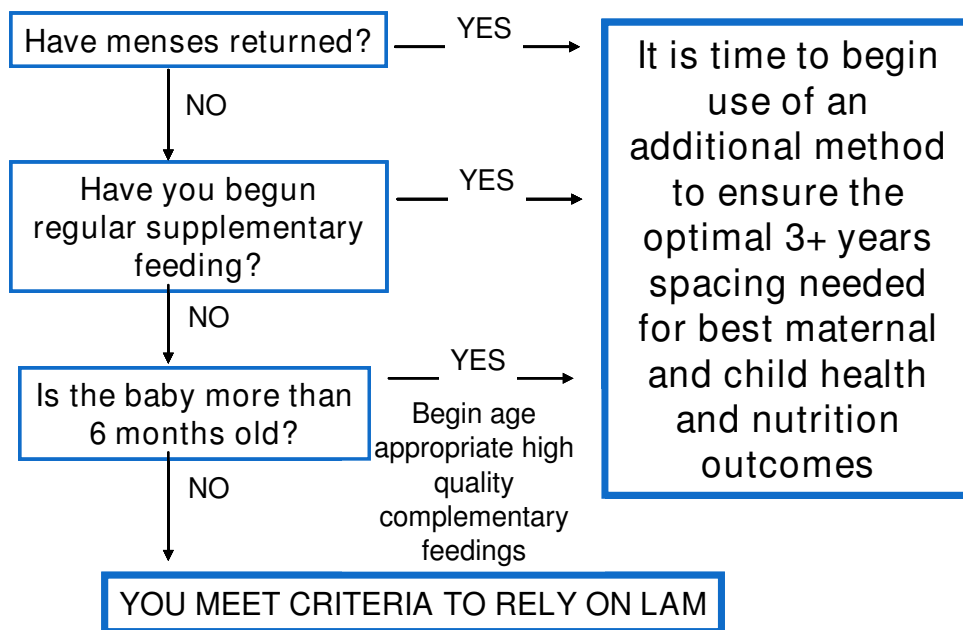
Have menses returned?

YES

It is time to begin use of an additional method to ensure the optimal 3+ years spacing needed for best maternal and child health and nutrition outcomes

NO

Have you begun regular supplementary feeding?

YES

NO

Is the baby more than 6 months old?

YES

Begin age appropriate high quality complementary feedings

NO

YOU MEET CRITERIA TO RELY ON LAM